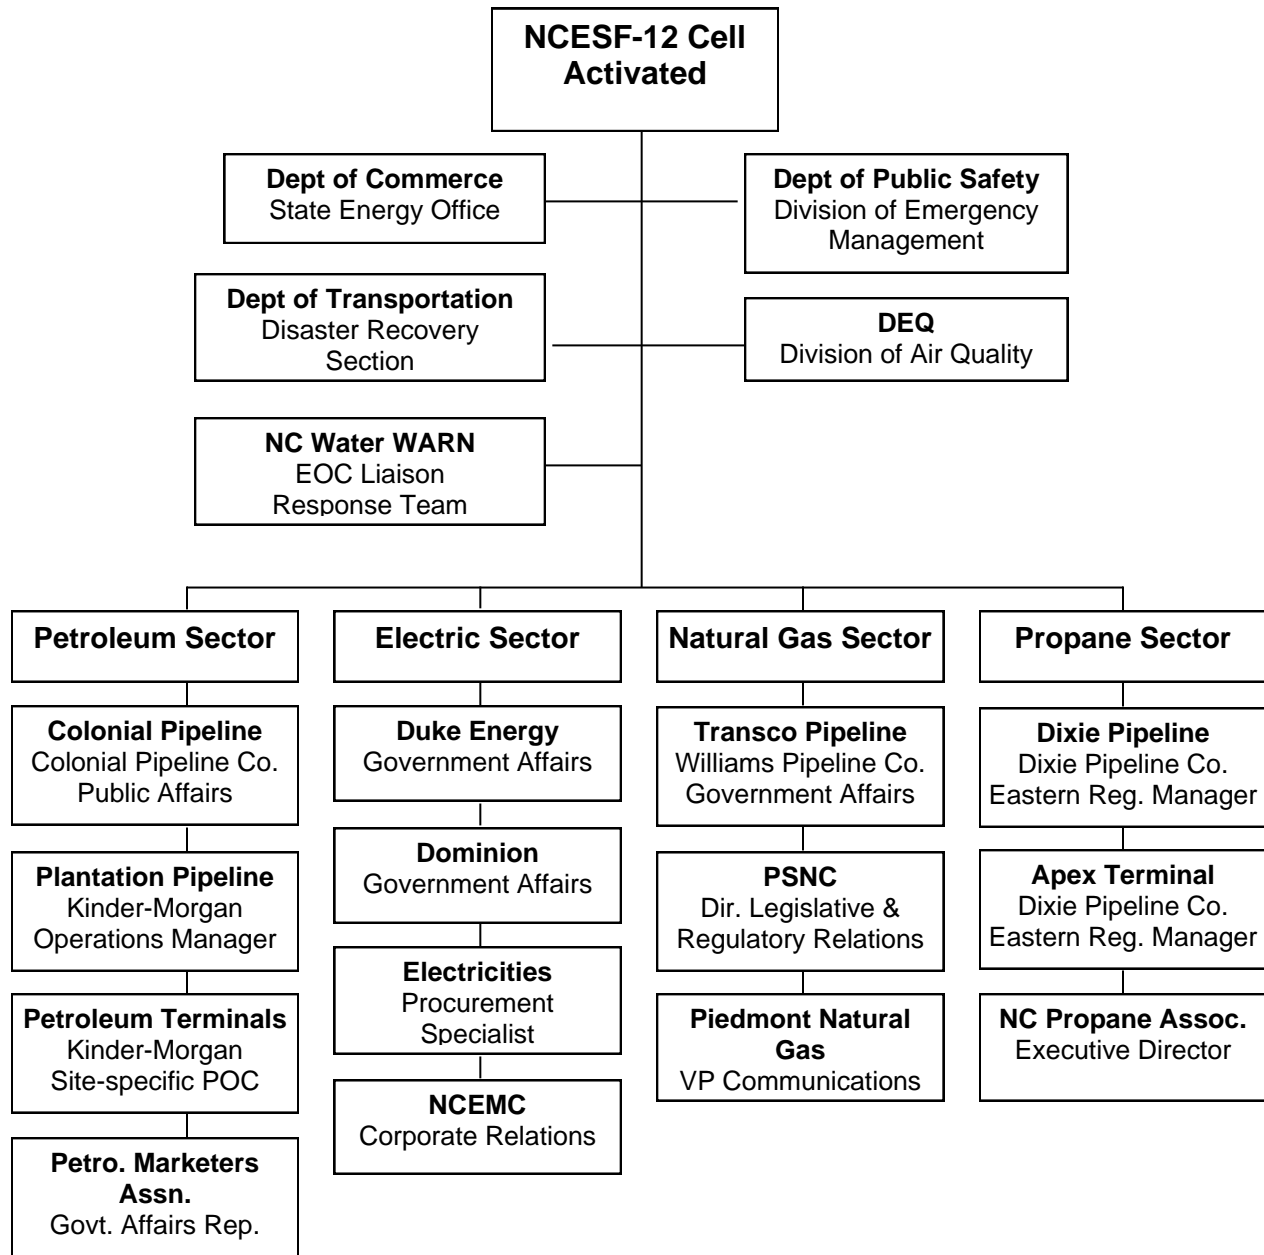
NCESF-12 Cell Activated

Dept of Commerce
State Energy Office

Dept of Public Safety
Division of Emergency Management

Dept of Transportation
Disaster Recovery Section

DEQ
Division of Air Quality

NC Water WARN
EOC Liaison
Response Team

Petroleum Sector

Colonial Pipeline
Colonial Pipeline Co.
Public Affairs

Plantation Pipeline
Kinder-Morgan
Operations Manager

Petroleum Terminals
Kinder-Morgan
Site-specific POC

Petro. Marketers Assn.
Govt. Affairs Rep.

Electric Sector

Duke Energy
Government Affairs

Dominion
Government Affairs

Electricities
Procurement Specialist

NCEMC
Corporate Relations

Natural Gas Sector

Transco Pipeline
Williams Pipeline Co.
Government Affairs

PSNC
Dir. Legislative & Regulatory Relations

Piedmont Natural Gas
VP Communications

Propane Sector

Dixie Pipeline
Dixie Pipeline Co.
Eastern Reg. Manager

Apex Terminal
Dixie Pipeline Co.
Eastern Reg. Manager

NC Propane Assoc.
Executive Director